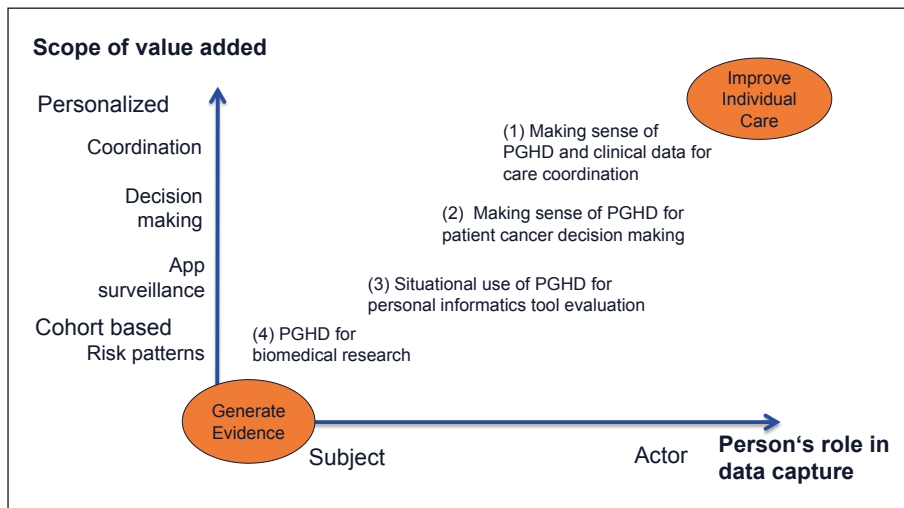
Scope of value added

Personalized

Coordination

Decision making

App surveillance

Cohort based

Risk patterns

Improve Individual Care

(1) Making sense of PGHD and clinical data for care coordination

(2) Making sense of PGHD for patient cancer decision making

(3) Situational use of PGHD for personal informatics tool evaluation

(4) PGHD for biomedical research

Generate Evidence

Subject

Actor

Person‘s role in data capture